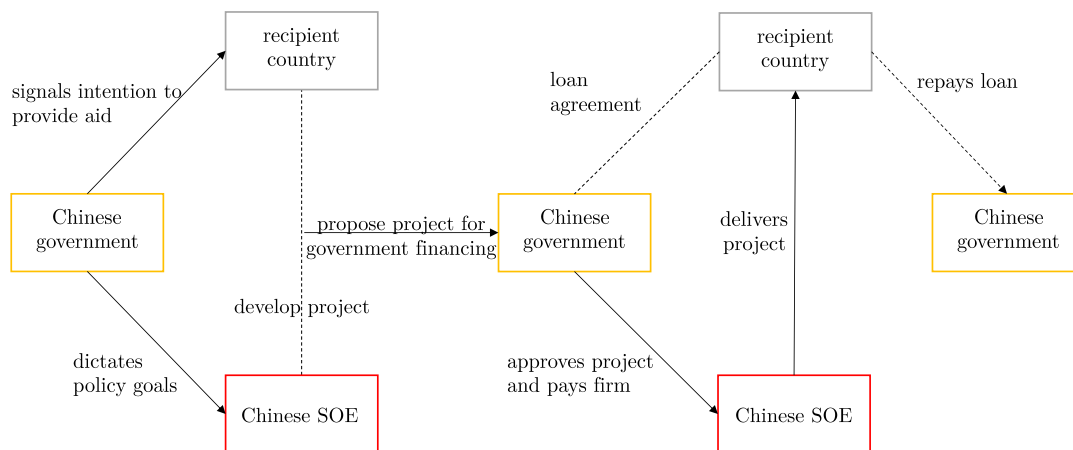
recipient country

signals intention to provide aid

Chinese government

dictates policy goals

Chinese SOE

develop project

propose project for government financing

loan agreement

recipient country

Chinese government

approves project and pays firm

Chinese SOE

delivers project

repays loan

Chinese government